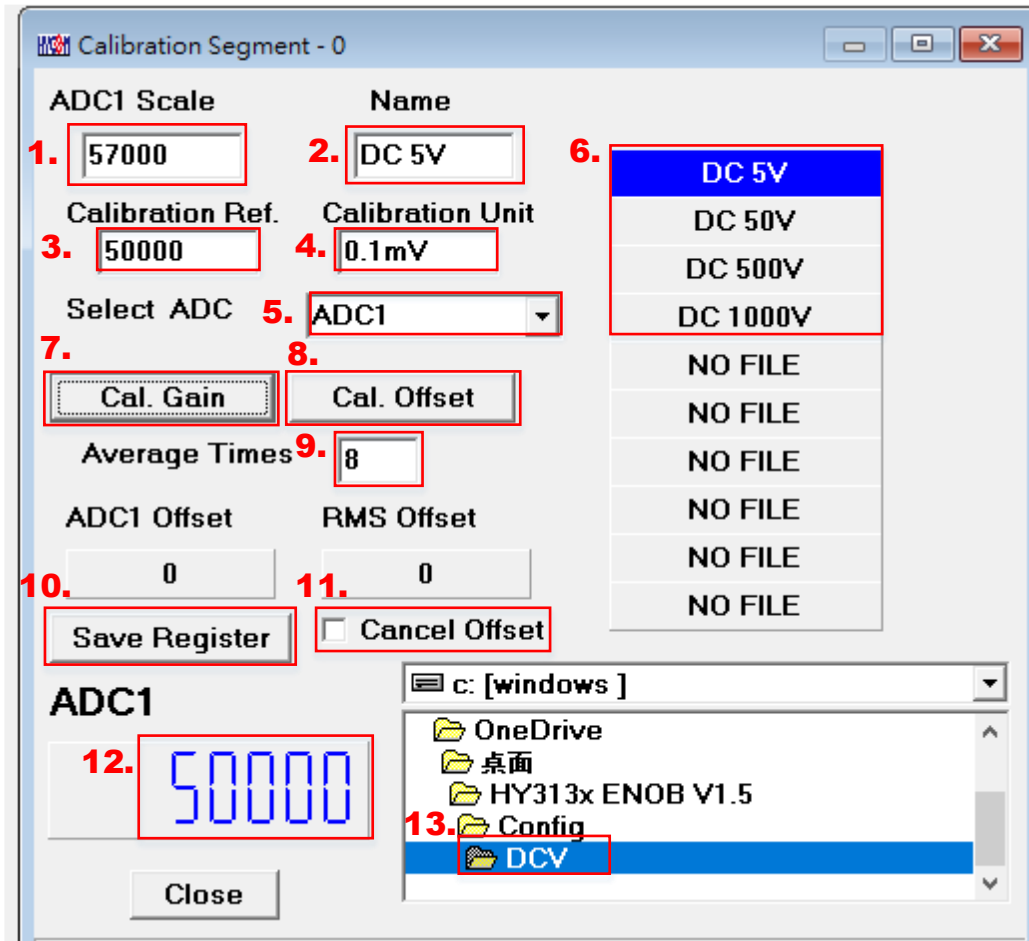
HYCON Calibration Segment - 0

ADC1 Scale
1. 57000
Name
2. DC 5V
6.
DC 5V
DC 50V
DC 500V
DC 1000V
NO FILE
NO FILE
NO FILE
NO FILE
NO FILE
NO FILE

Calibration Ref.
3. 50000
Calibration Unit
4. 0.1mV
Select ADC
5. ADC1
7.
Cal. Gain
8.
Cal. Offset
Average Times
9. 8
ADC1 Offset
0
RMS Offset
0
10.
Save Register
11.
Cancel Offset

ADC1
12. 50000
Close

c: [windows ]
OneDrive
桌面
HY313x ENOB V1.5
13. Config
DCV